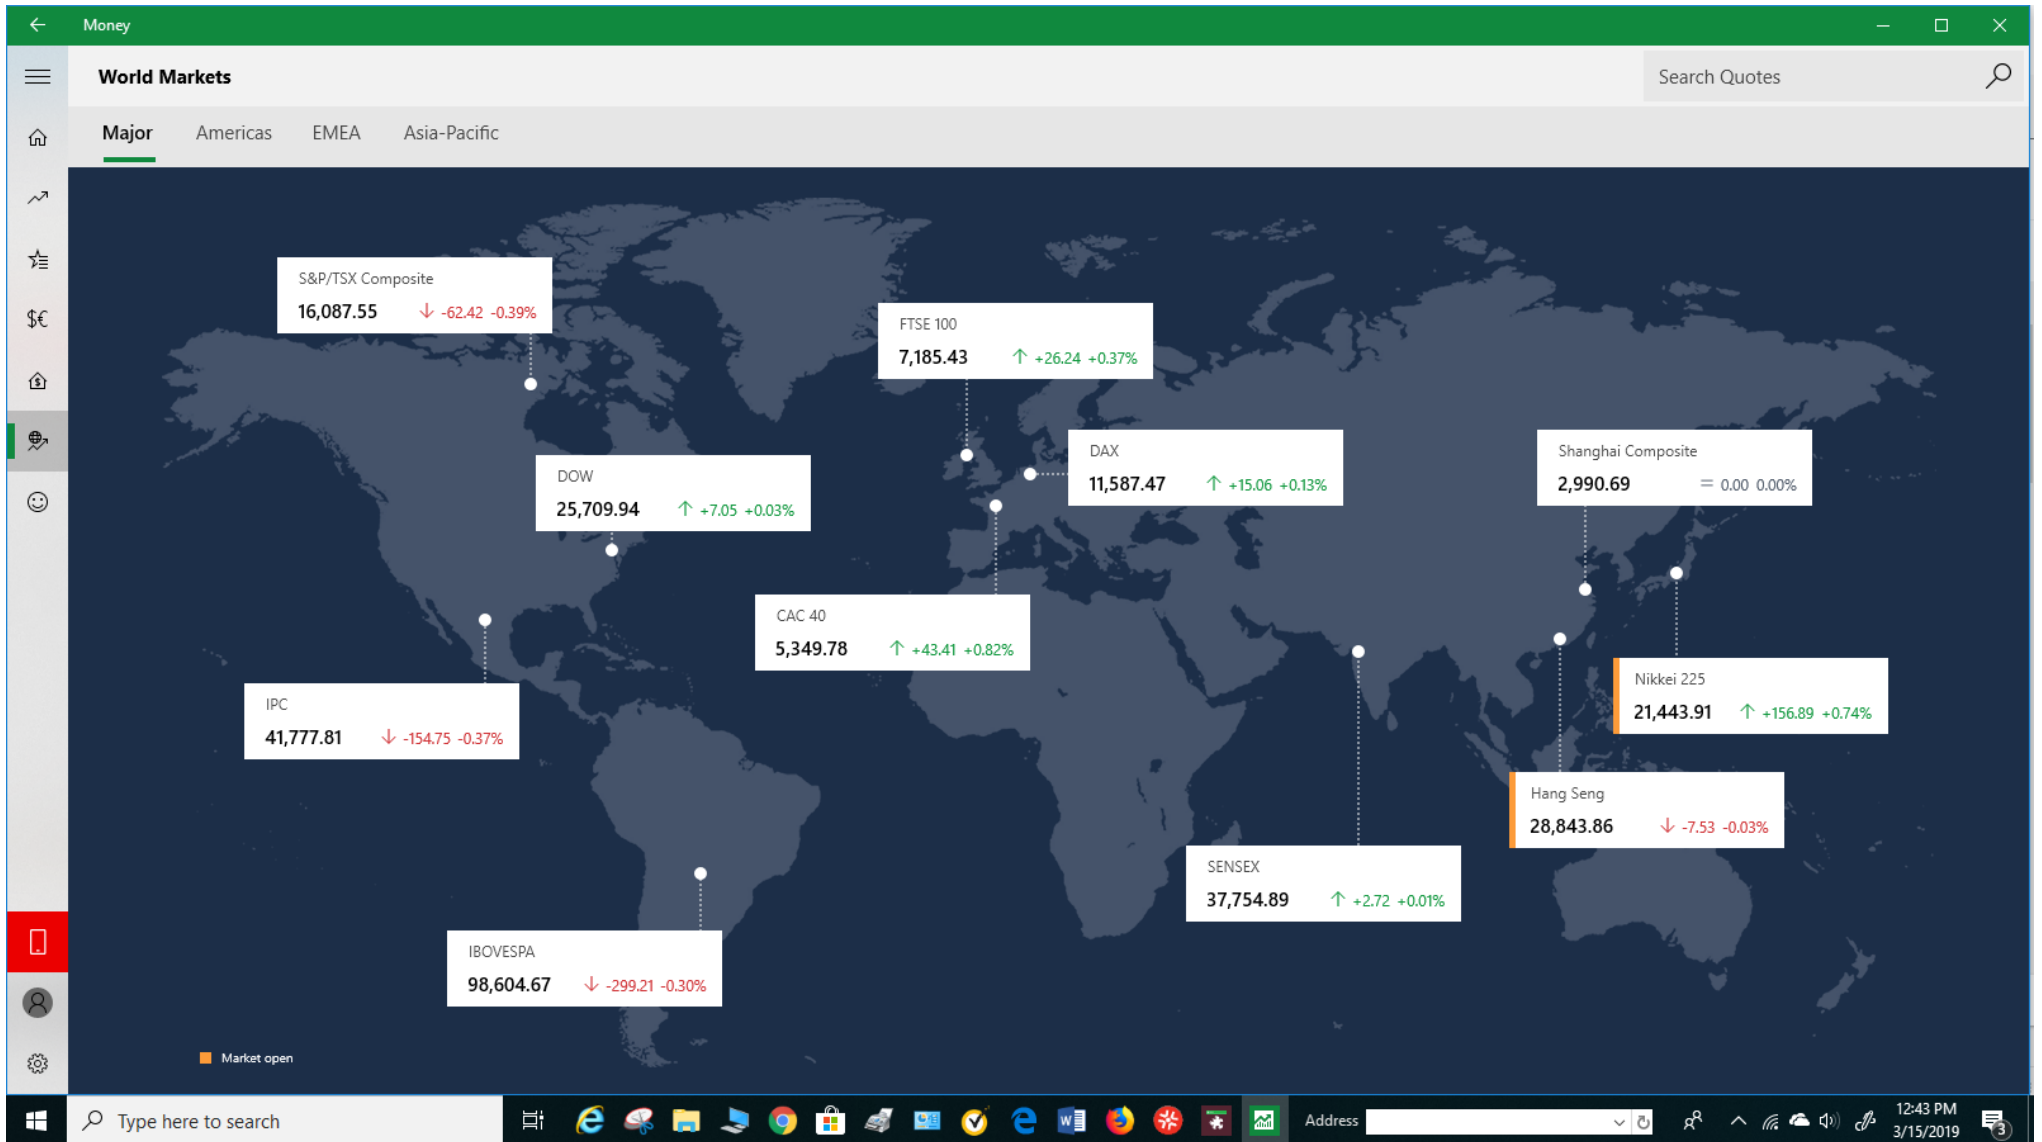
Money

World Markets

Search Quotes

Major Americas EMEA Asia-Pacific

S&P/TSX Composite
16,087.55 -62.42 -0.39%

FTSE 100
7,185.43 +26.24 +0.37%

DAX
11,587.47 +15.06 +0.13%

Shanghai Composite
2,990.69 = 0.00 0.00%

DOW
25,709.94 +7.05 +0.03%

CAC 40
5,349.78 +43.41 +0.82%

Nikkei 225
21,443.91 +156.89 +0.74%

IPC
41,777.81 -154.75 -0.37%

Hang Seng
28,843.86 -7.53 -0.03%

SENSEX
37,754.89 +2.72 +0.01%

IBOVESPA
98,604.67 -299.21 -0.30%

Market open

Type here to search

Address

12:43 PM
3/15/2019

3